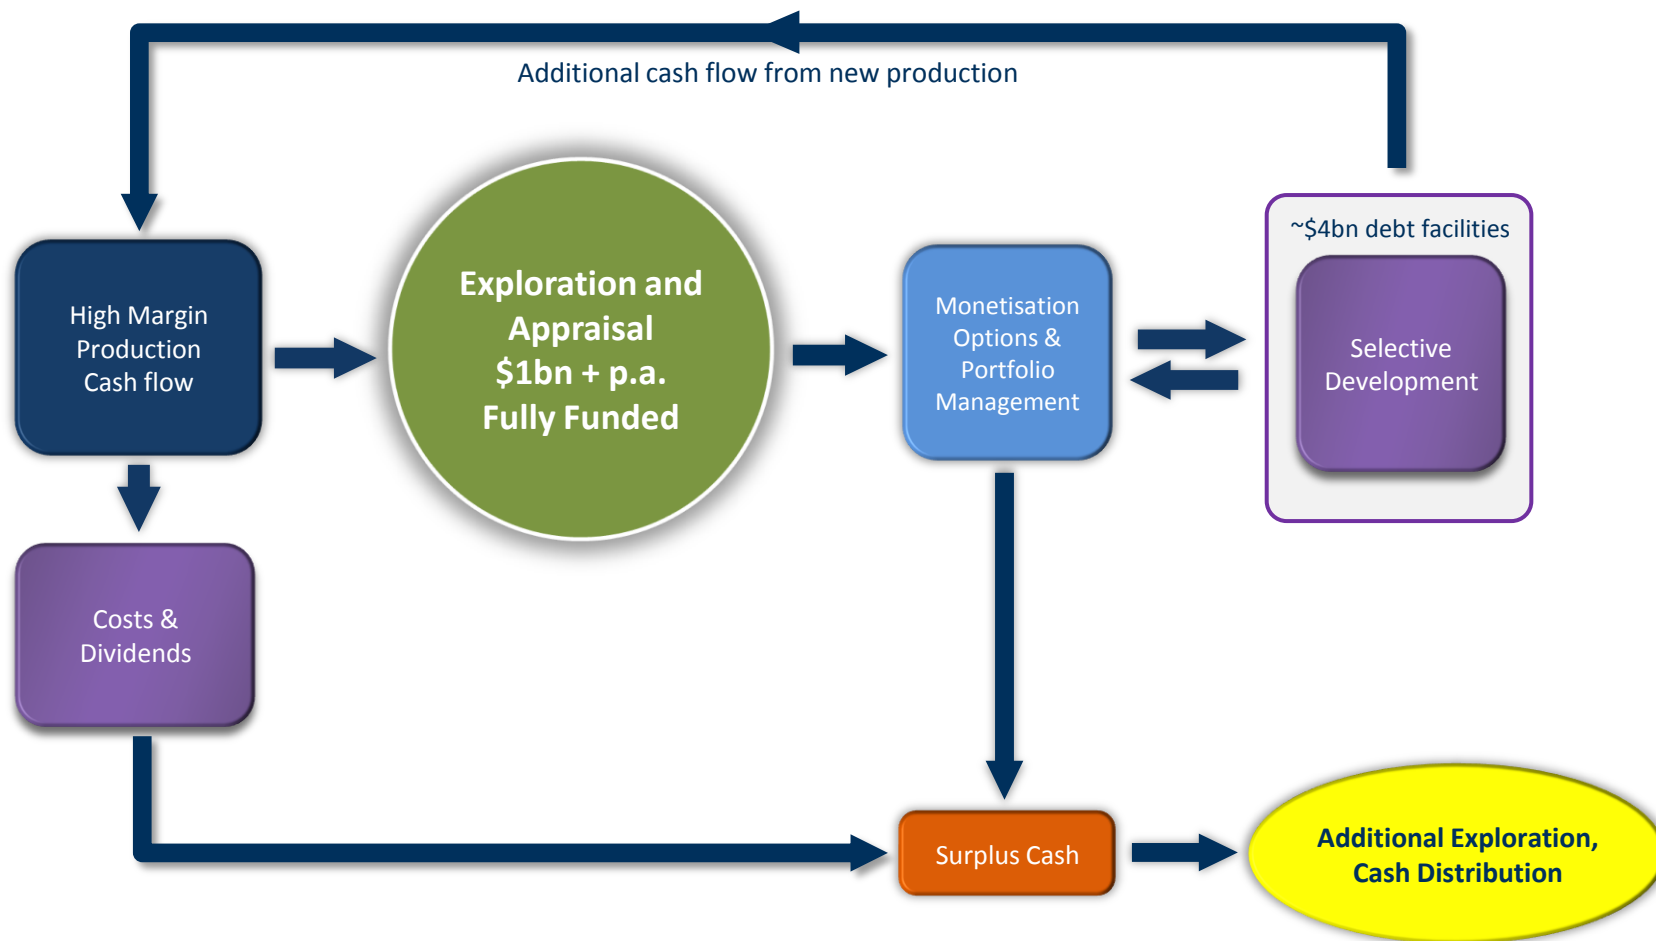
Additional cash flow from new production

High Margin Production Cash flow

Exploration and Appraisal \$1bn + p.a. Fully Funded

Monetisation Options & Portfolio Management

~\$4bn debt facilities

Selective Development

Costs & Dividends

Surplus Cash

Additional Exploration, Cash Distribution